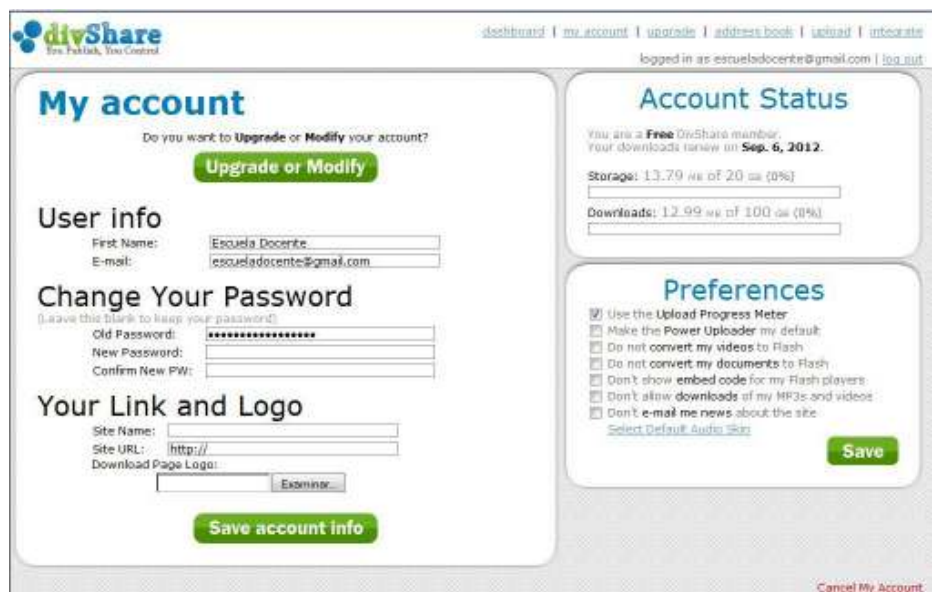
divShare
You Publish, You Control

dashboard | my account | upgrade | address book | upload | integrate
logged in as escueladocente@gmail.com | log out

My account

Do you want to Upgrade or Modify your account?

Upgrade or Modify

User info

First Name: Escuela Docente
E-mail: escueladocente@gmail.com

Change Your Password

(Leave this blank to keep your password)

Old Password: ••••••••••••••••••
New Password:
Confirm New PW:

Your Link and Logo

Site Name:
Site URL: http://
Download Page Logo:
Examinar...

Save account info

Account Status

You are a Free DivShare member.
Your downloads renew on Sep. 6, 2012.

Storage: 13.79 MB of 20 GB (0%)

Downloads: 12.99 MB of 100 GB (0%)

Preferences

Use the Upload Progress Meter
Make the Power Uploader my default
Do not convert my videos to Flash
Do not convert my documents to Flash
Don't show embed code for my Flash players
Don't allow downloads of my MP3s and videos
Don't e-mail me news about the site
Select Default Audio Skin

Save

Cancel My Account